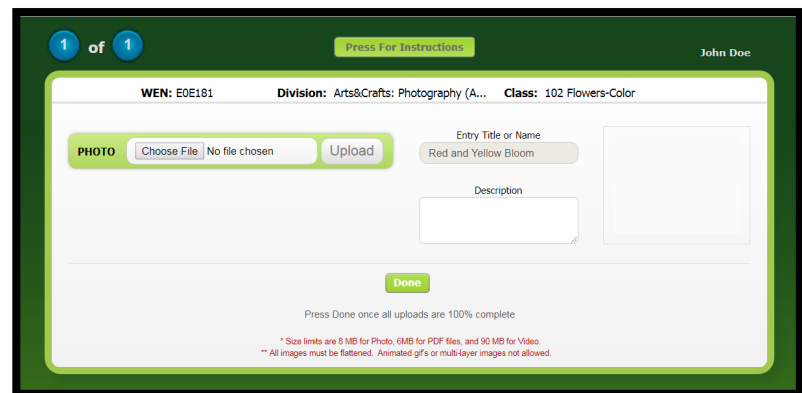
1 of 1

Press For Instructions

John Doe

WEN: E0E181 Division: Arts&Crafts: Photography (A... Class: 102 Flowers-Color

PHOTO Choose File No file chosen Upload

Entry Title or Name

Red and Yellow Bloom

Description

Done

Press Done once all uploads are 100% complete

* Size limits are 8 MB for Photo, 6MB for PDF files, and 90 MB for Video.

** All images must be flattened. Animated gif's or multi-layer images not allowed.